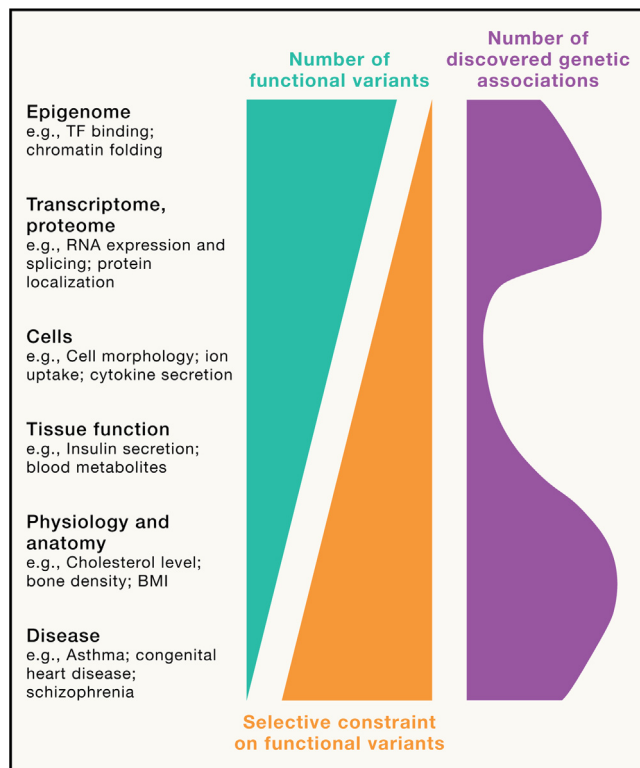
Number of functional variants

Number of discovered genetic associations

Epigenome
e.g., TF binding; chromatin folding

Transcriptome, proteome
e.g., RNA expression and splicing; protein localization

Cells
e.g., Cell morphology; ion uptake; cytokine secretion

Tissue function
e.g., Insulin secretion; blood metabolites

Physiology and anatomy
e.g., Cholesterol level; bone density; BMI

Disease
e.g., Asthma; congenital heart disease; schizophrenia

Selective constraint on functional variants